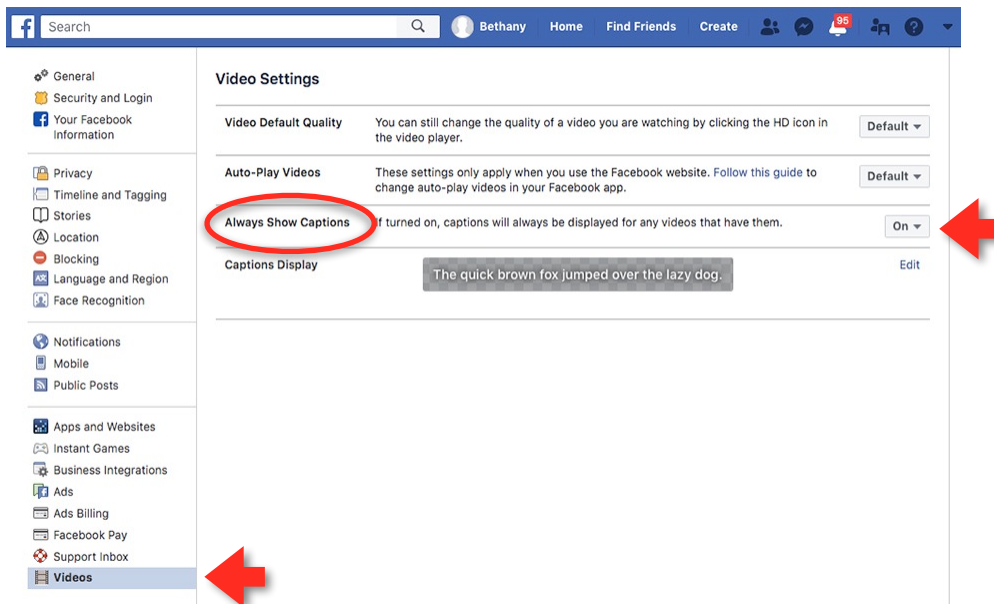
Search

Bethany Home Find Friends Create 95

General
Security and Login
Your Facebook Information

Privacy
Timeline and Tagging
Stories
Location
Blocking
Language and Region
Face Recognition

Notifications
Mobile
Public Posts

Apps and Websites
Instant Games
Business Integrations
Ads
Ads Billing
Facebook Pay
Support Inbox
Videos

Video Settings

| | | |
|---|---|---|
| Video Default Quality | You can still change the quality of a video you are watching by clicking the HD icon in the video player. | Default |
| Auto-Play Videos | These settings only apply when you use the Facebook website. Follow this guide to change auto-play videos in your Facebook app. | Default |
| Always Show Captions | If turned on, captions will always be displayed for any videos that have them. | On |
| Captions Display | The quick brown fox jumped over the lazy dog. | Edit |